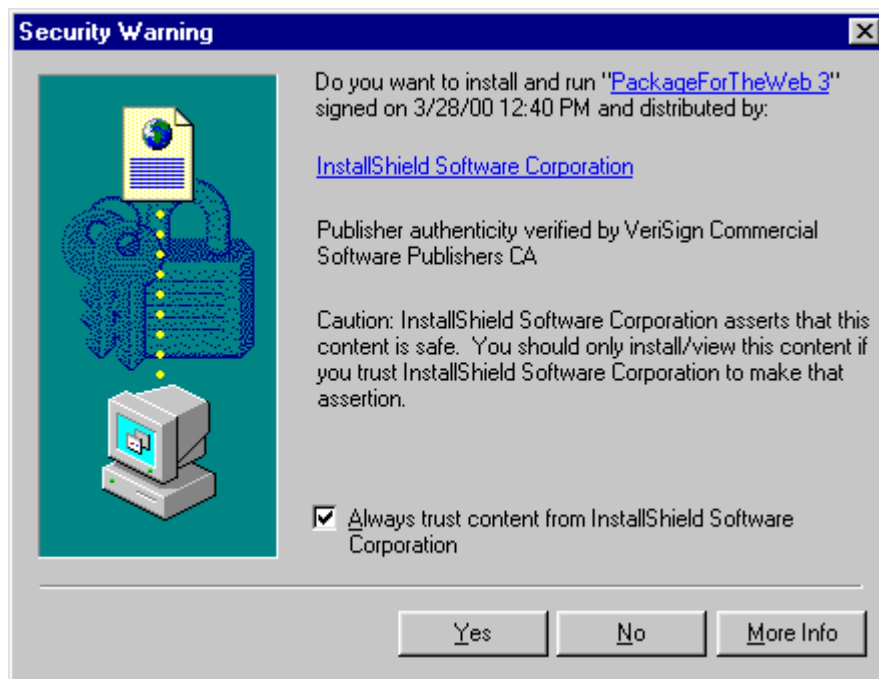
Security Warning

Do you want to install and run "PackageForTheWeb 3" signed on 3/28/00 12:40 PM and distributed by:

InstallShield Software Corporation

Publisher authenticity verified by VeriSign Commercial Software Publishers CA

Caution: InstallShield Software Corporation asserts that this content is safe. You should only install/view this content if you trust InstallShield Software Corporation to make that assertion.

☑ Always trust content from InstallShield Software Corporation

Yes | No | More Info